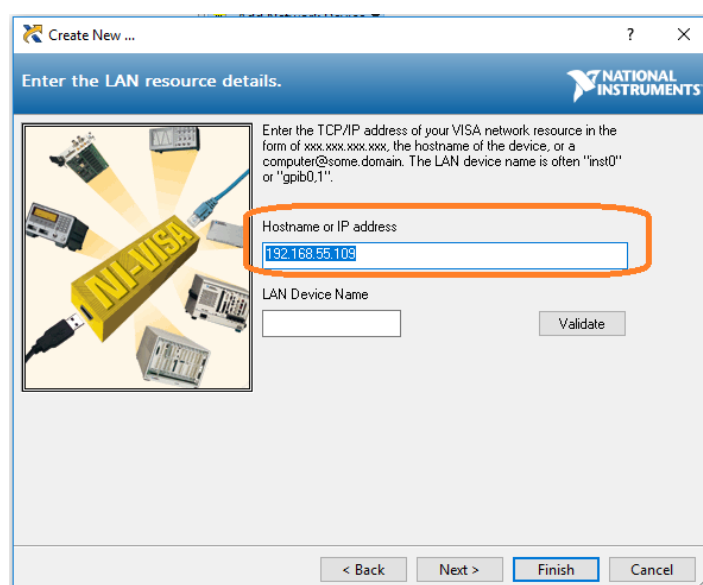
Create New ...

?

Enter the LAN resource details.

NATIONAL INSTRUMENTS

NI-VISA

Enter the TCP/IP address of your VISA network resource in the form of xxx.xxx.xxx.xxx, the hostname of the device, or a computer@some.domain. The LAN device name is often "inst0" or "gpib0,1".

Hostname or IP address

192.168.55.109

LAN Device Name

Validate

< Back

Next >

Finish

Cancel